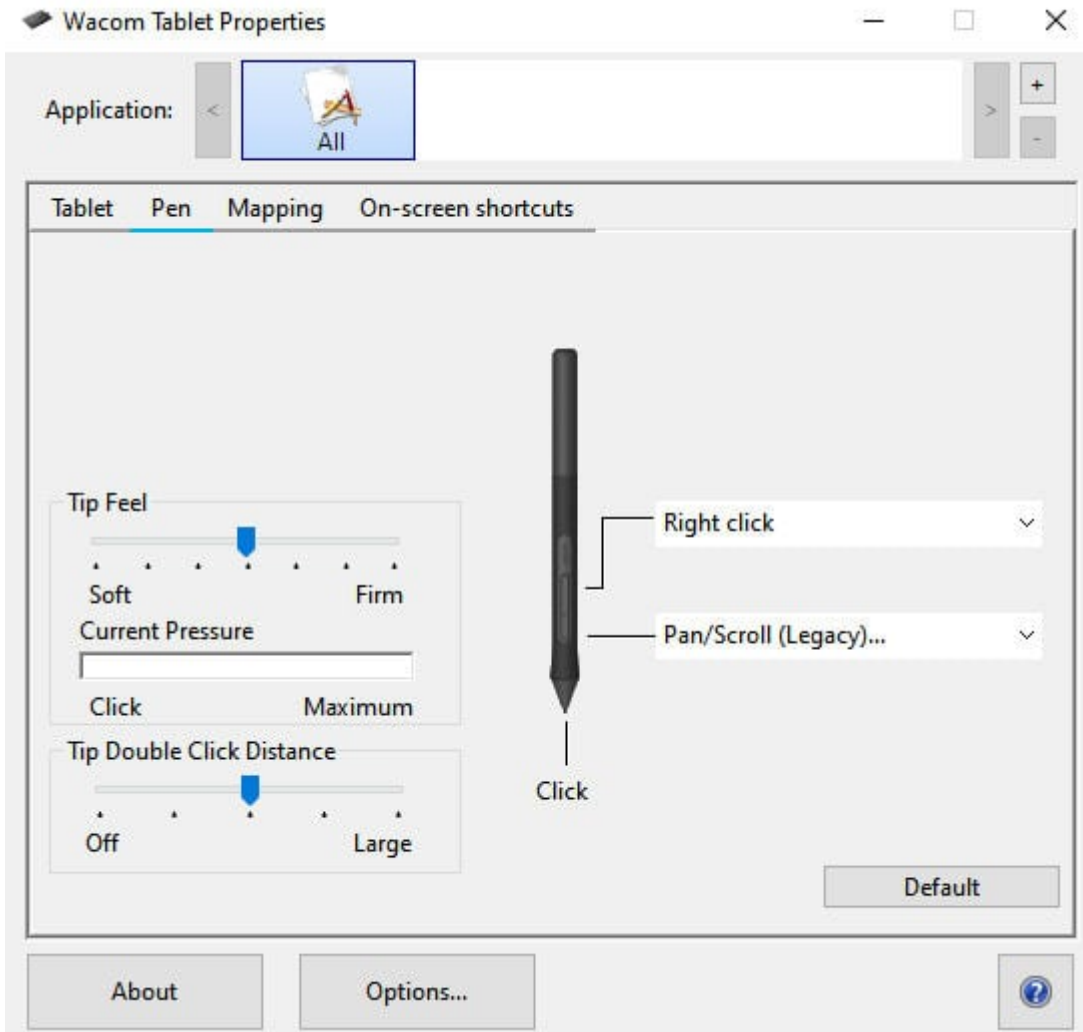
Wacom Tablet Properties

Application: < All > + -

Tablet Pen Mapping On-screen shortcuts

Tip Feel
Soft Firm
Current Pressure
Click Maximum

Tip Double Click Distance
Off Large

Right click
Pan/Scroll (Legacy)...
Click

Default

About Options...